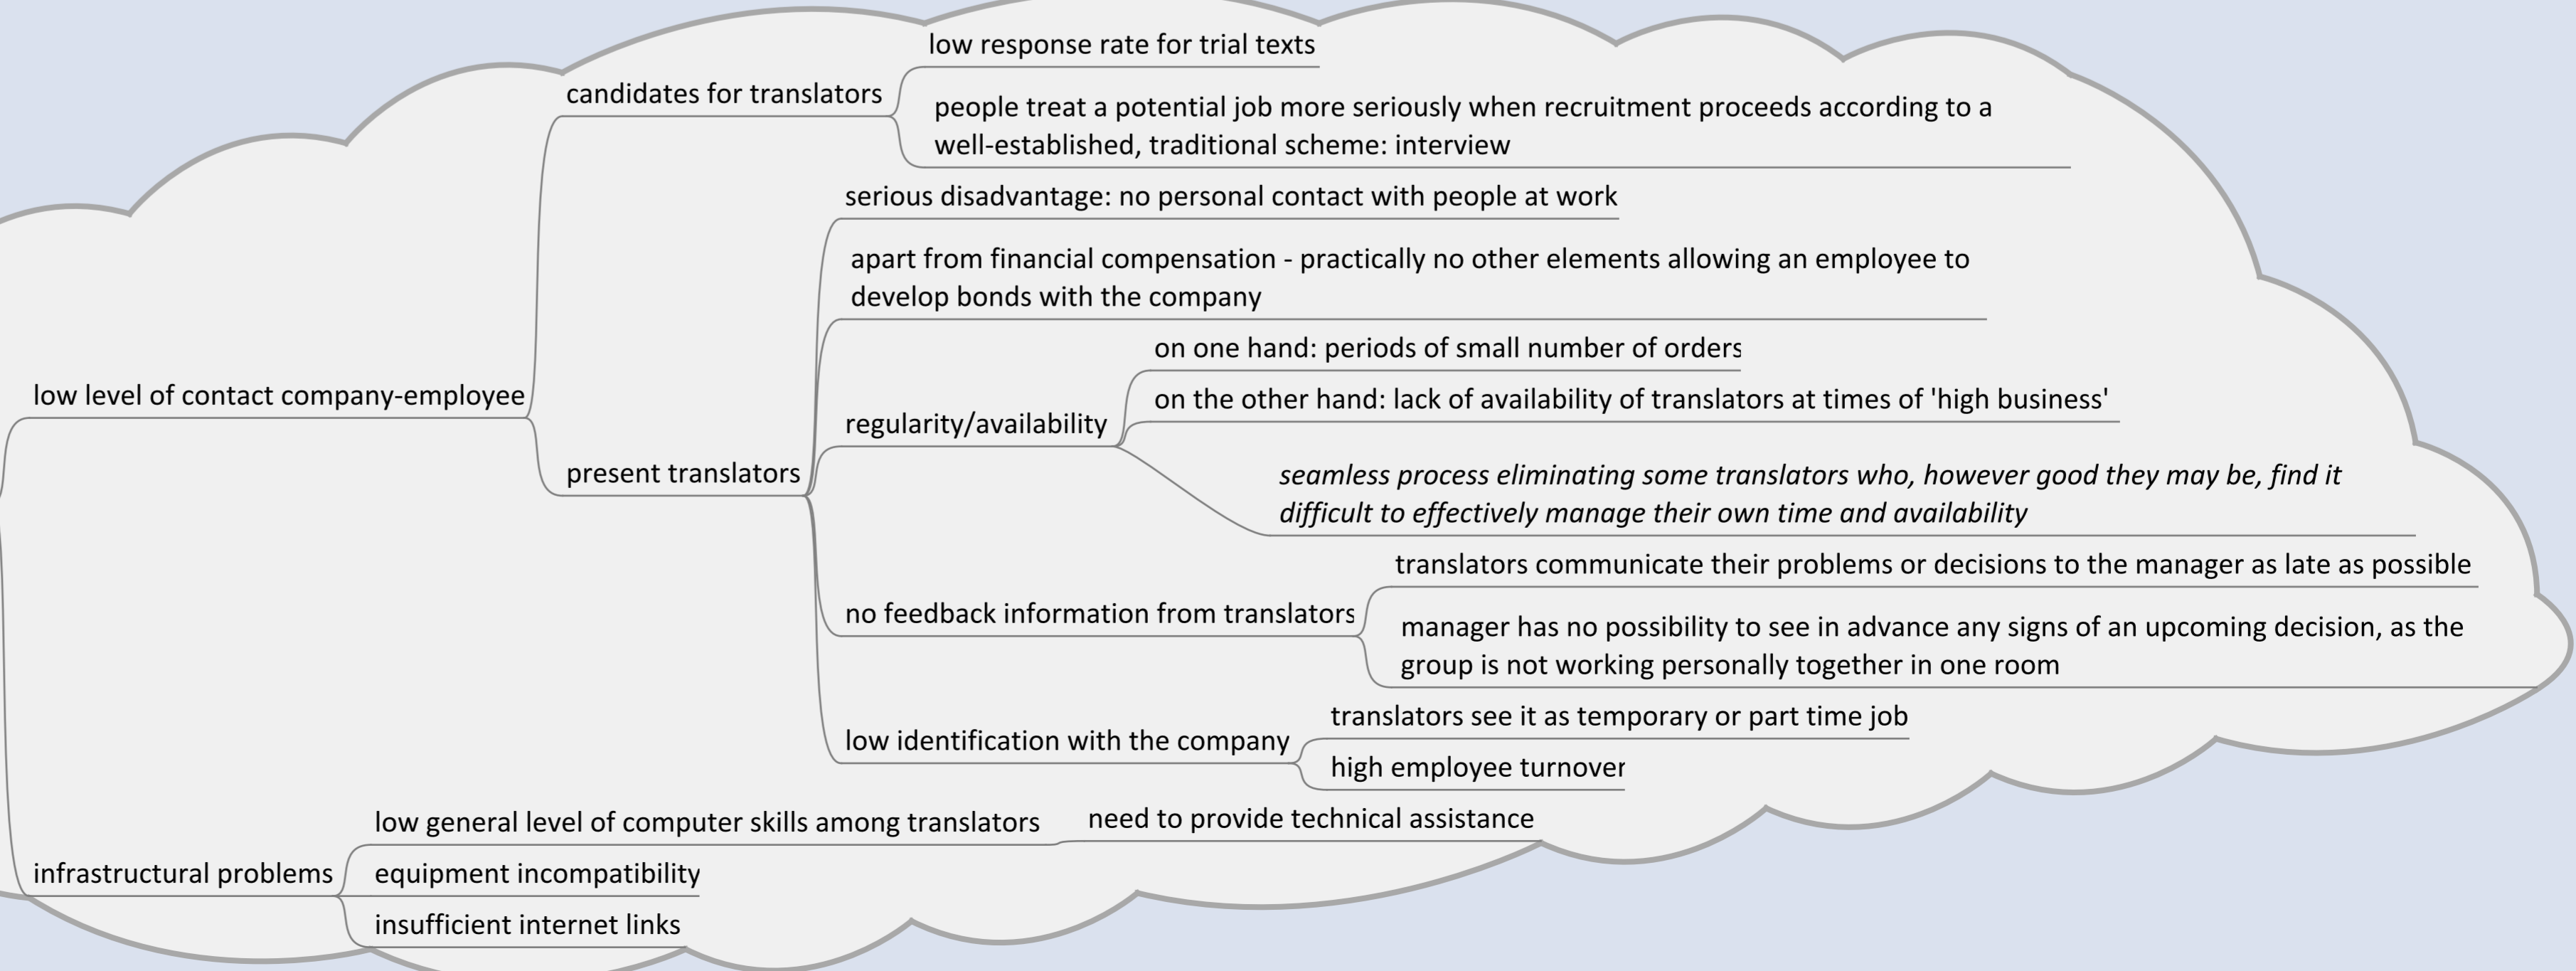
low level of contact company-employee

candidates for translators

low response rate for trial texts

people treat a potential job more seriously when recruitment proceeds according to a well-established, traditional scheme: interview

present translators

serious disadvantage: no personal contact with people at work

apart from financial compensation - practically no other elements allowing an employee to develop bonds with the company

regularity/availability

on one hand: periods of small number of orders

on the other hand: lack of availability of translators at times of 'high business'

*seamless process eliminating some translators who, however good they may be, find it difficult to effectively manage their own time and availability*

no feedback information from translators

translators communicate their problems or decisions to the manager as late as possible

manager has no possibility to see in advance any signs of an upcoming decision, as the group is not working personally together in one room

low identification with the company

translators see it as temporary or part time job

high employee turnover

infrastructural problems

low general level of computer skills among translators

need to provide technical assistance

equipment incompatibility

insufficient internet links